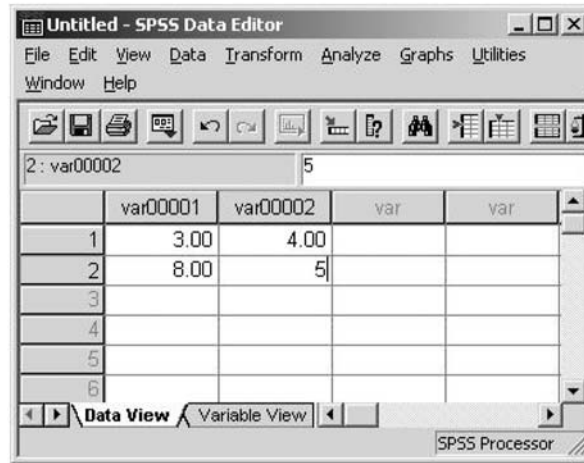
Untitled - SPSS Data Editor

File Edit View Data Transform Analyze Graphs Utilities Window Help

2 : var00002 5

| | var00001 | var00002 | var | var |
|---|---|---|---|---|
| 1 | 3.00 | 4.00 | | |
| 2 | 8.00 | 5 | | |
| 3 | | | | |
| 4 | | | | |
| 5 | | | | |
| 6 | | | | |

Data View Variable View

SPSS Processor